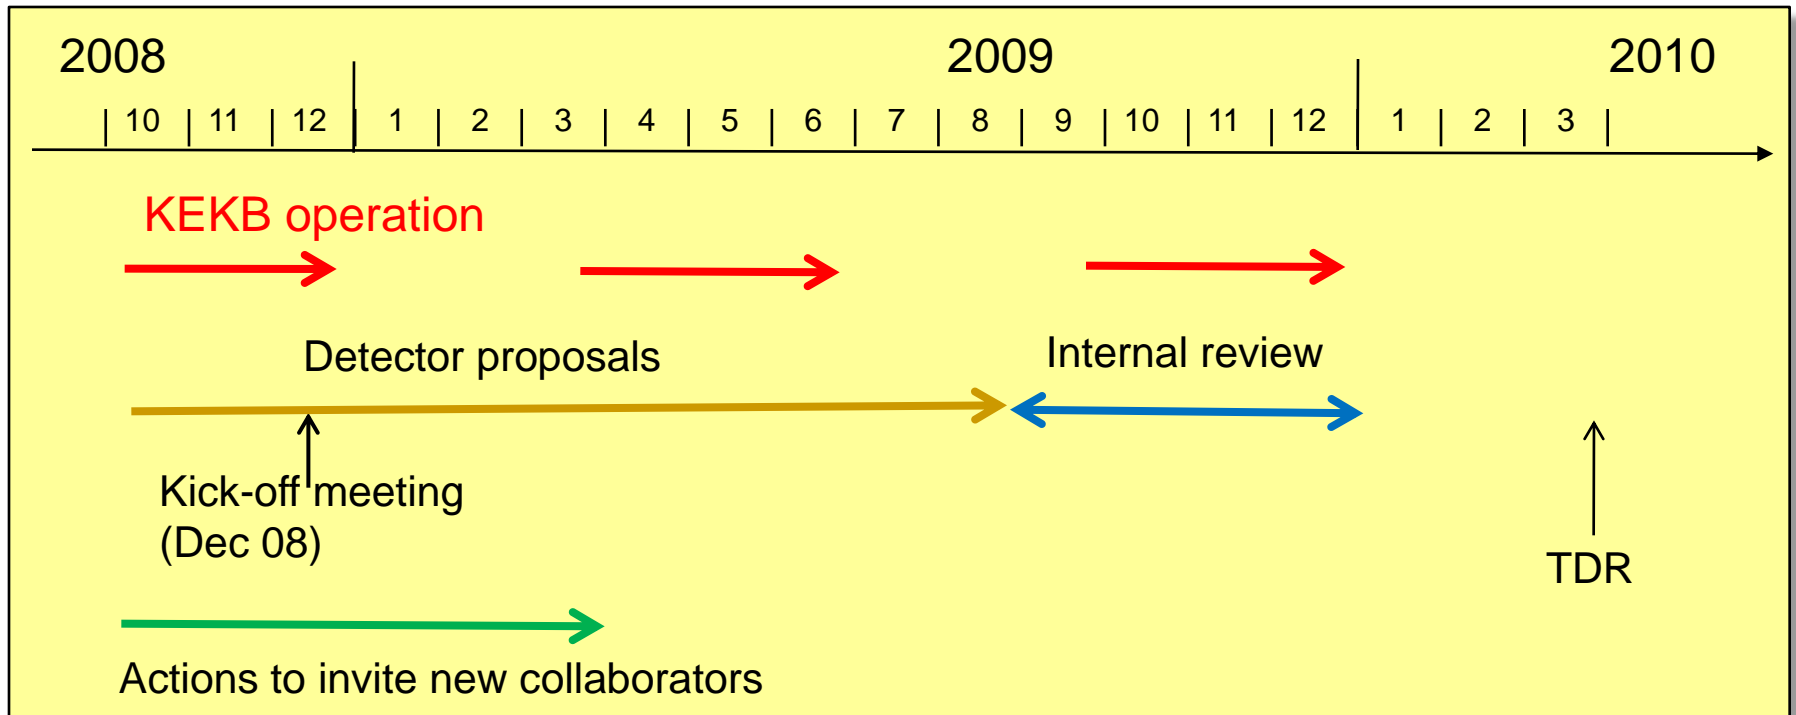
2008

2009

2010

10 | 11 | 12 | 1 | 2 | 3 | 4 | 5 | 6 | 7 | 8 | 9 | 10 | 11 | 12 | 1 | 2 | 3

KEKB operation

Detector proposals

Internal review

Kick-off meeting (Dec 08)

TDR

Actions to invite new collaborators